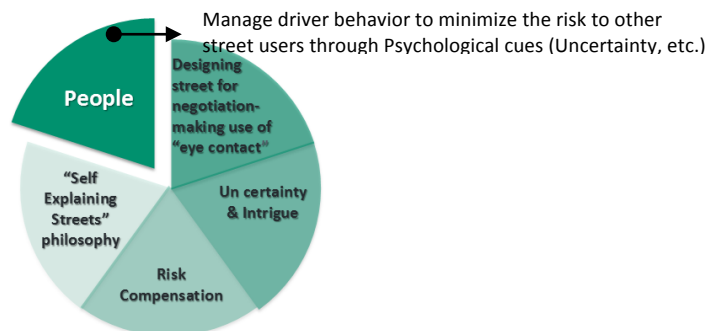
Manage driver behavior to minimize the risk to other street users through Psychological cues (Uncertainty, etc.)

People

Designing street for negotiation-making use of "eye contact"

Un certainty & Intrigue

Risk Compensation

"Self Explaining Streets" philosophy